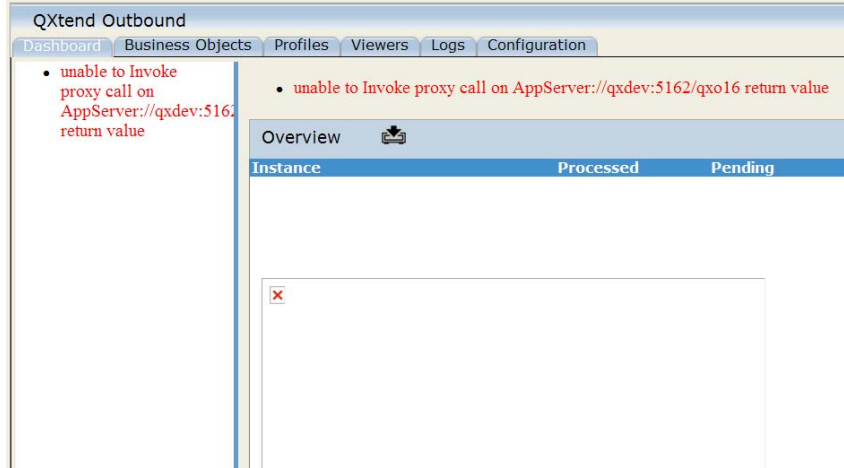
QXtend Outbound

Dashboard | Business Objects | Profiles | Viewers | Logs | Configuration

- unable to Invoke proxy call on AppServer://qxdev:5162 return value

- unable to Invoke proxy call on AppServer://qxdev:5162/qxo16 return value

Overview

| Instance | Processed | Pending |
|---|---|---|